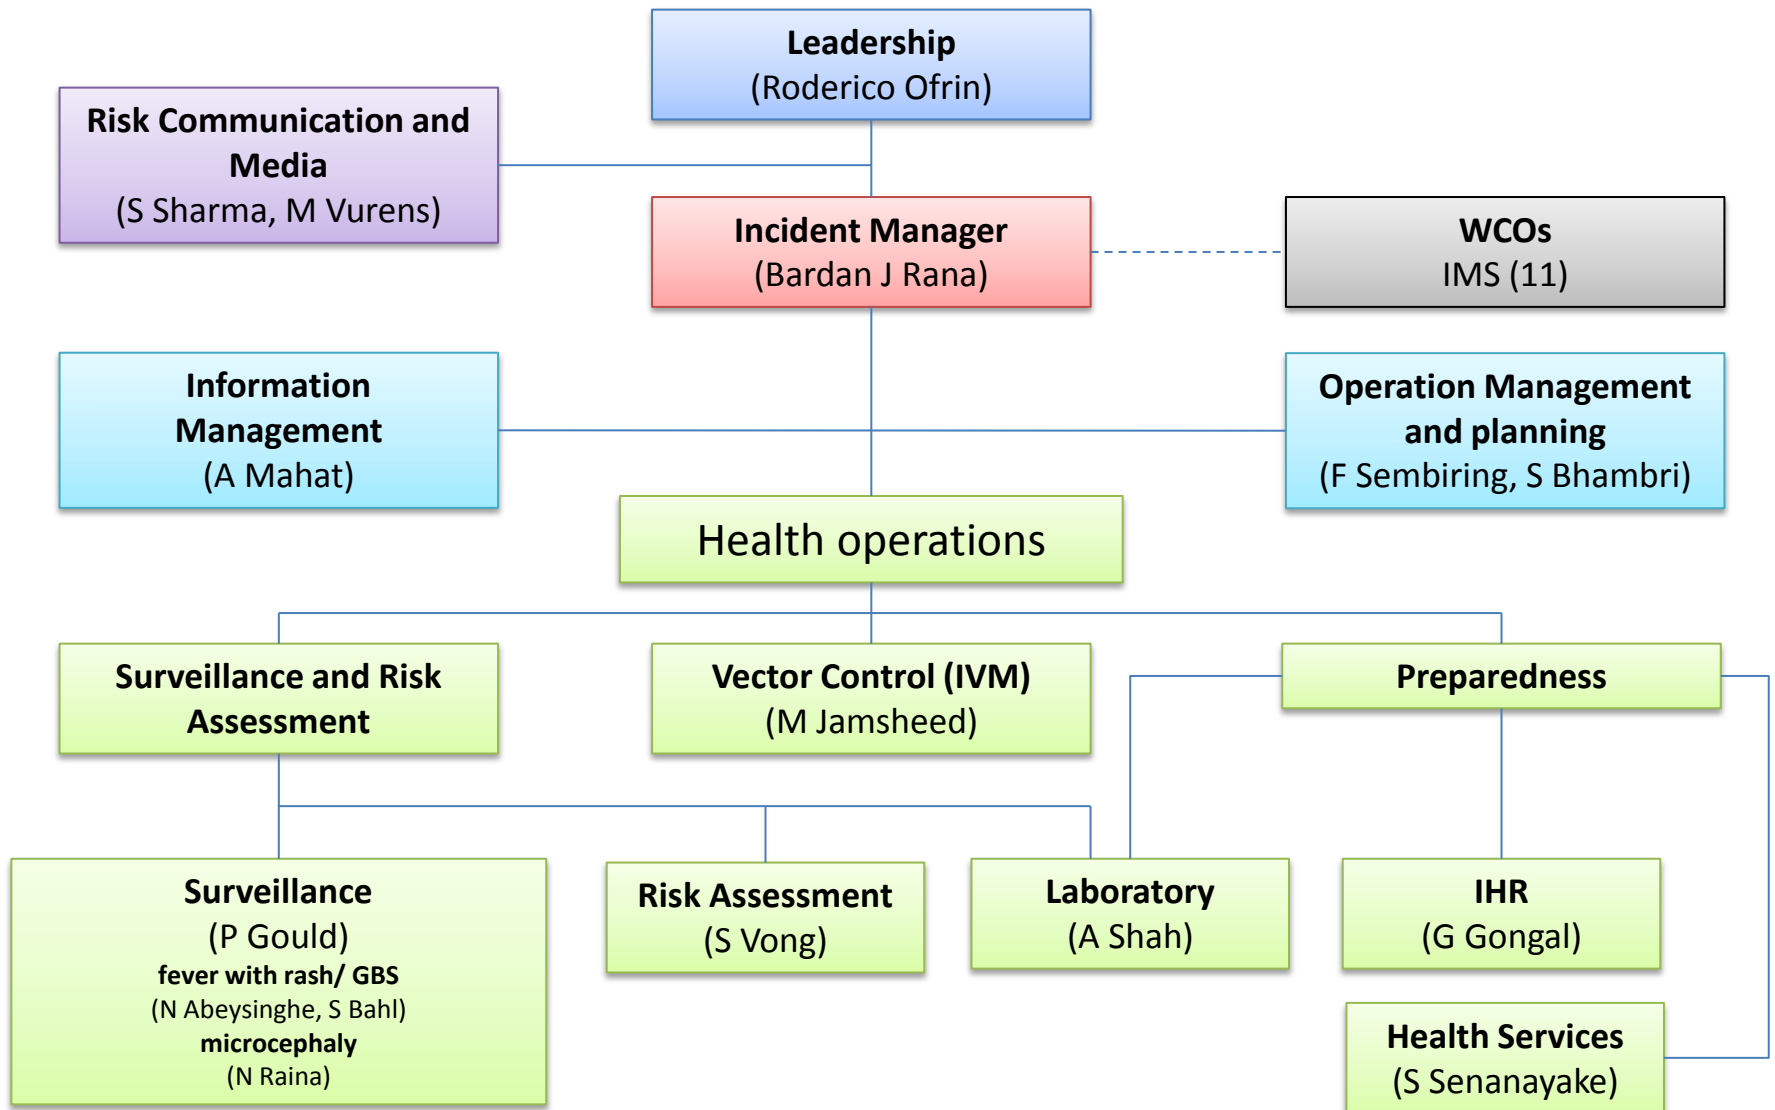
Leadership
(Roderico Ofrin)

Risk Communication and Media
(S Sharma, M Vurens)

Incident Manager
(Bardan J Rana)

WCOs
IMS (11)

Information Management
(A Mahat)

Operation Management and planning
(F Sembiring, S Bhambri)

Health operations

Surveillance and Risk Assessment

Vector Control (IVM)
(M Jamsheed)

Preparedness

Surveillance
(P Gould)
fever with rash/ GBS
(N Abeysinghe, S Bahl)
microcephaly
(N Raina)

Risk Assessment
(S Vong)

Laboratory
(A Shah)

IHR
(G Gongal)

Health Services
(S Senanayake)